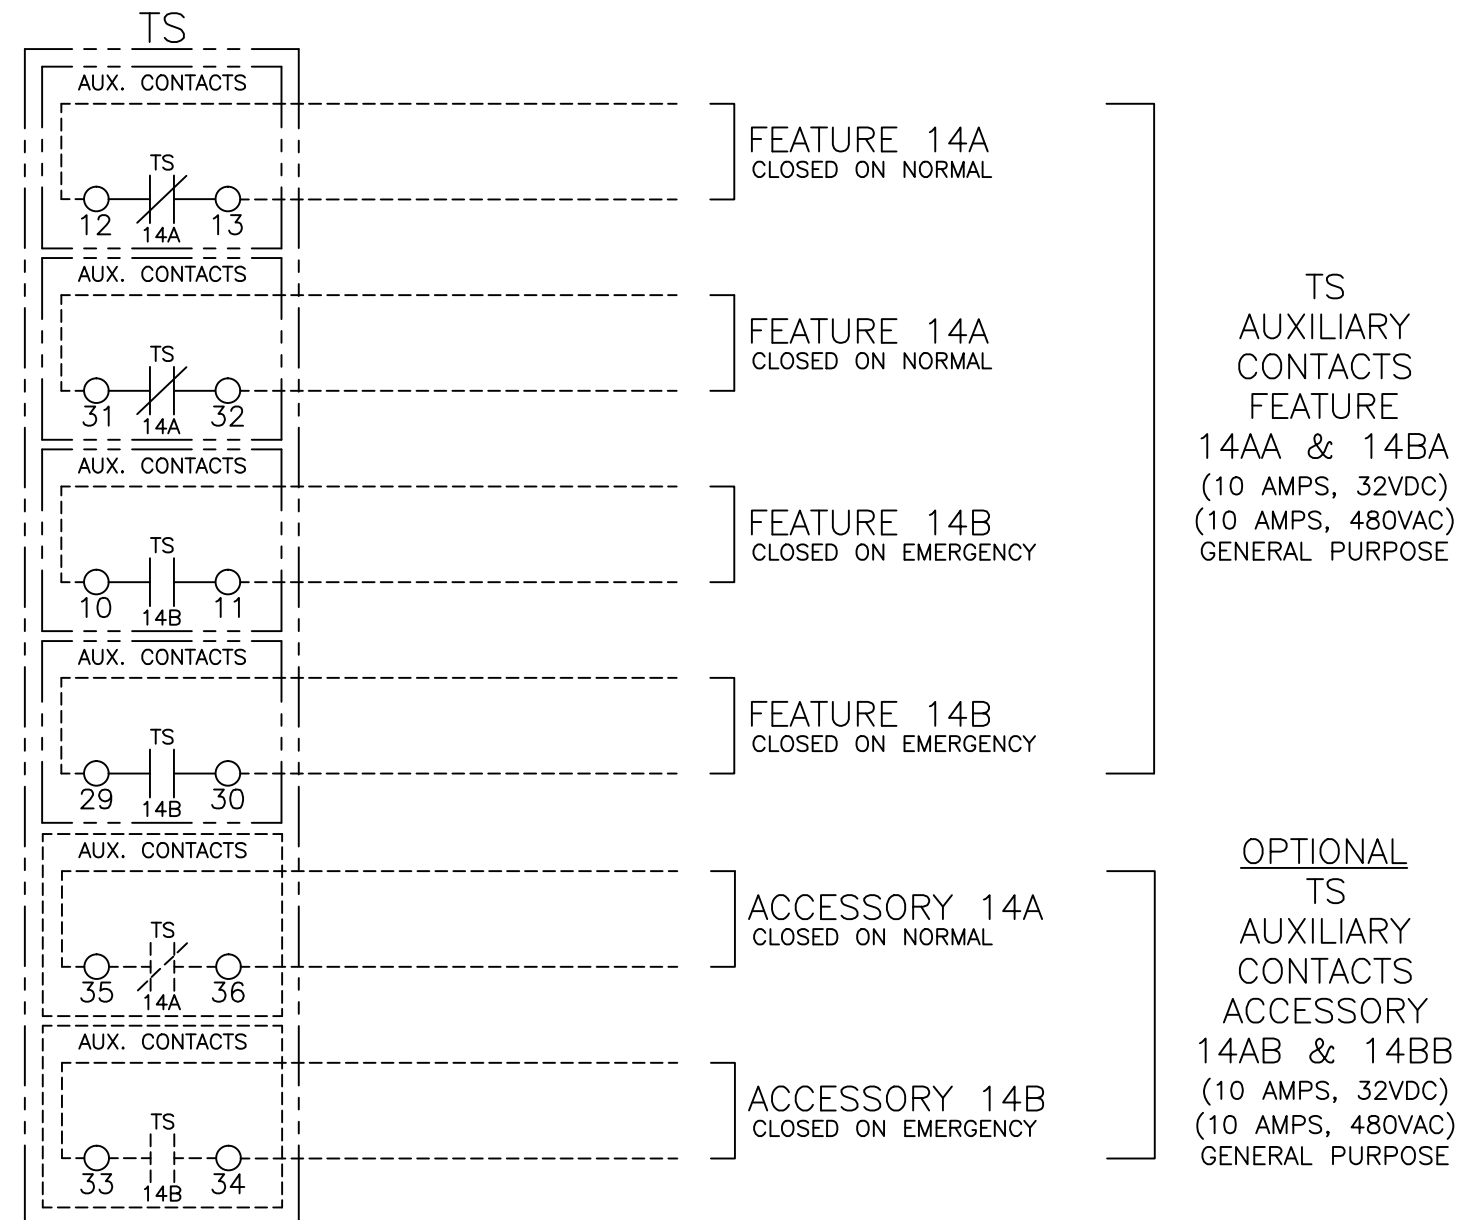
TS

AUX. CONTACTS
TS
12 14A 13

FEATURE 14A
CLOSED ON NORMAL

AUX. CONTACTS
TS
31 14A 32

FEATURE 14A
CLOSED ON NORMAL

AUX. CONTACTS
TS
10 14B 11

FEATURE 14B
CLOSED ON EMERGENCY

AUX. CONTACTS
TS
29 14B 30

FEATURE 14B
CLOSED ON EMERGENCY

TS
AUXILIARY
CONTACTS
FEATURE
14AA & 14BA
(10 AMPS, 32VDC)
(10 AMPS, 480VAC)
GENERAL PURPOSE

AUX. CONTACTS
TS
35 14A 36

ACCESSORY 14A
CLOSED ON NORMAL

AUX. CONTACTS
TS
33 14B 34

ACCESSORY 14B
CLOSED ON EMERGENCY

OPTIONAL
TS
AUXILIARY
CONTACTS
ACCESSORY
14AB & 14BB
(10 AMPS, 32VDC)
(10 AMPS, 480VAC)
GENERAL PURPOSE